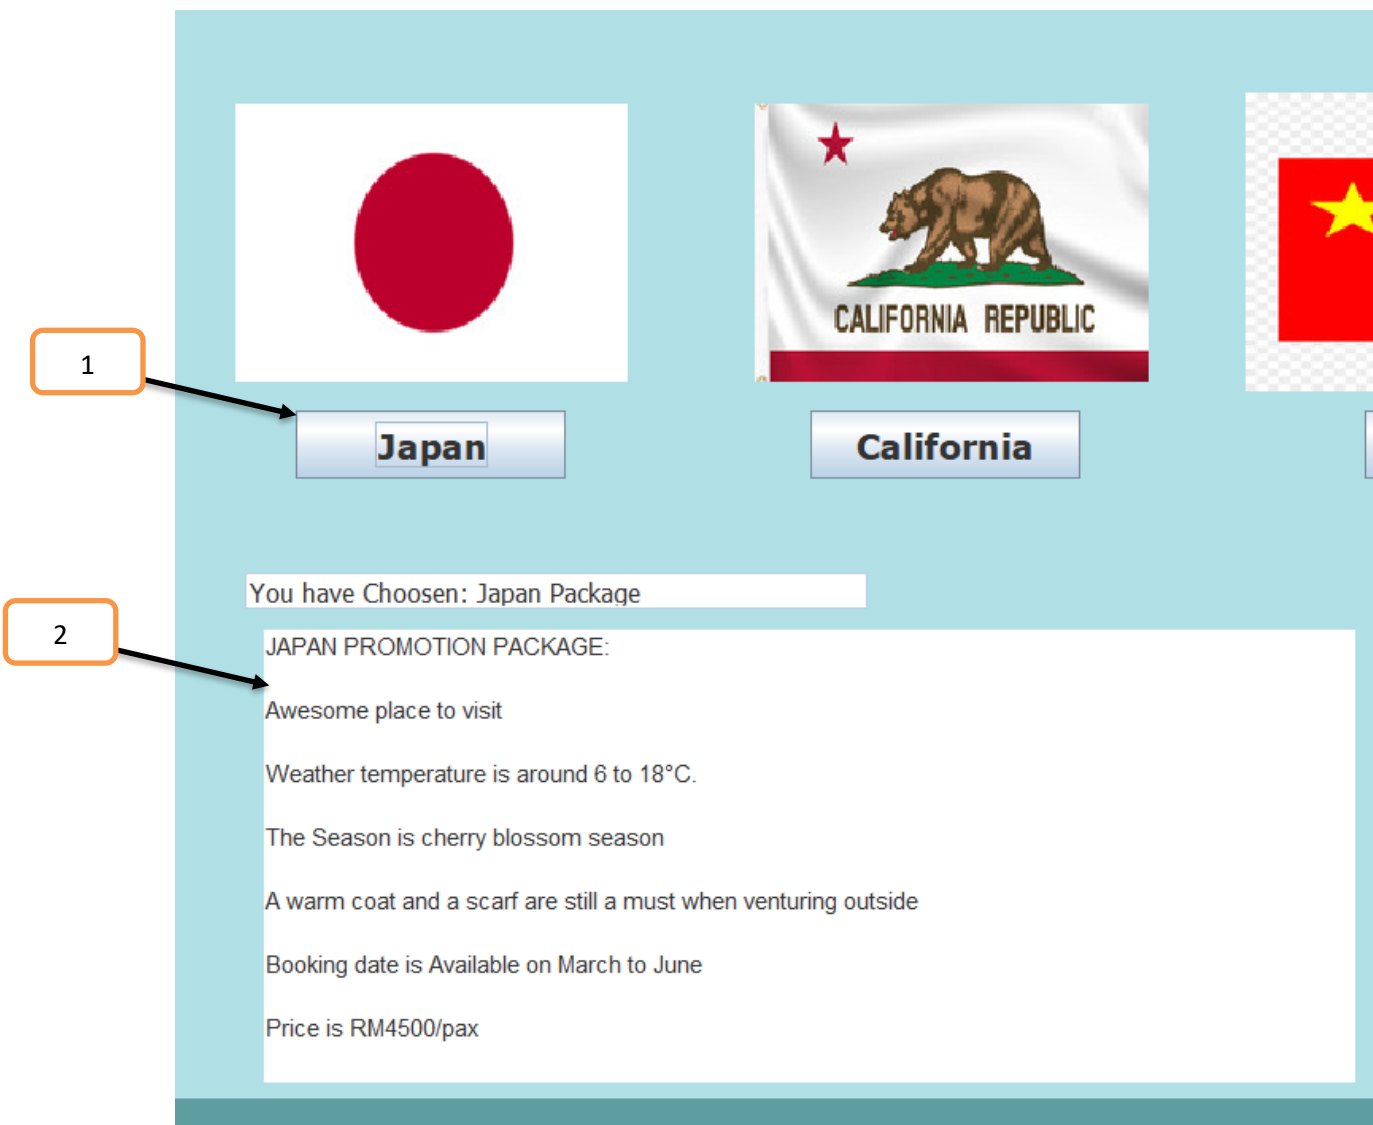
CALIFORNIA REPUBLIC

1

Japan

California

You have Choosen: Japan Package

2

JAPAN PROMOTION PACKAGE:

Awesome place to visit

Weather temperature is around 6 to 18°C.

The Season is cherry blossom season

A warm coat and a scarf are still a must when venturing outside

Booking date is Available on March to June

Price is RM4500/pax